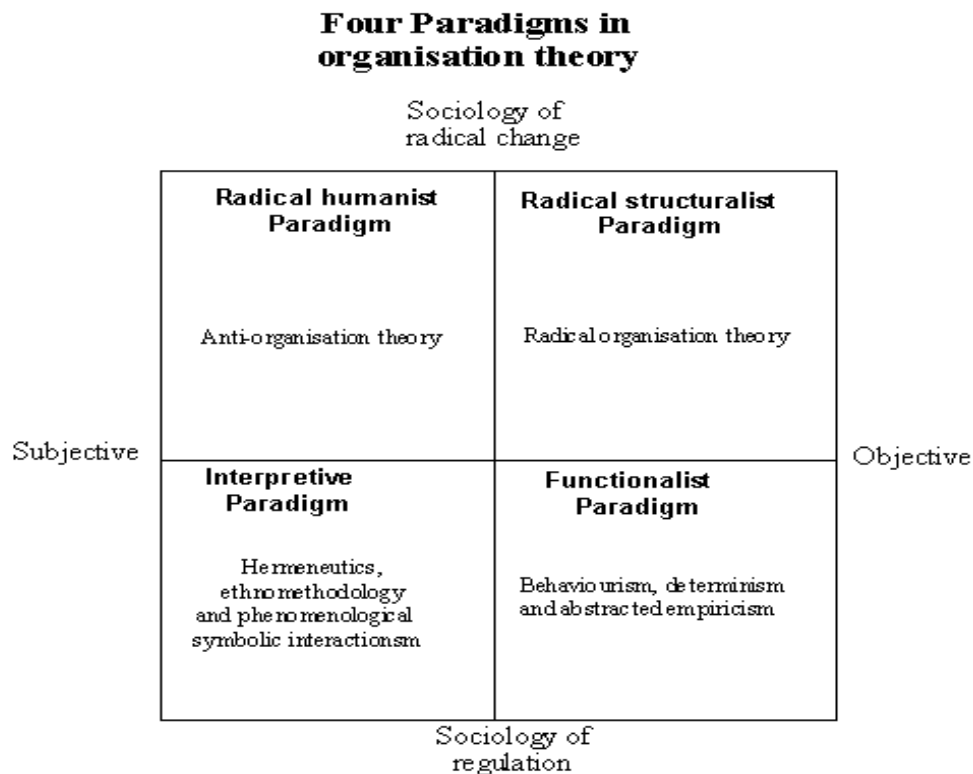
Four Paradigms in organisation theory

Sociology of radical change

Radical humanist Paradigm

Anti-organisation theory

Radical structuralist Paradigm

Radical organisation theory

Subjective

Objective

Interpretive Paradigm

Hermeneutics, ethnomethodology and phenomenological symbolic interactionsm

Functionalist Paradigm

Behaviourism, determinism and abstracted empiricism

Sociology of regulation